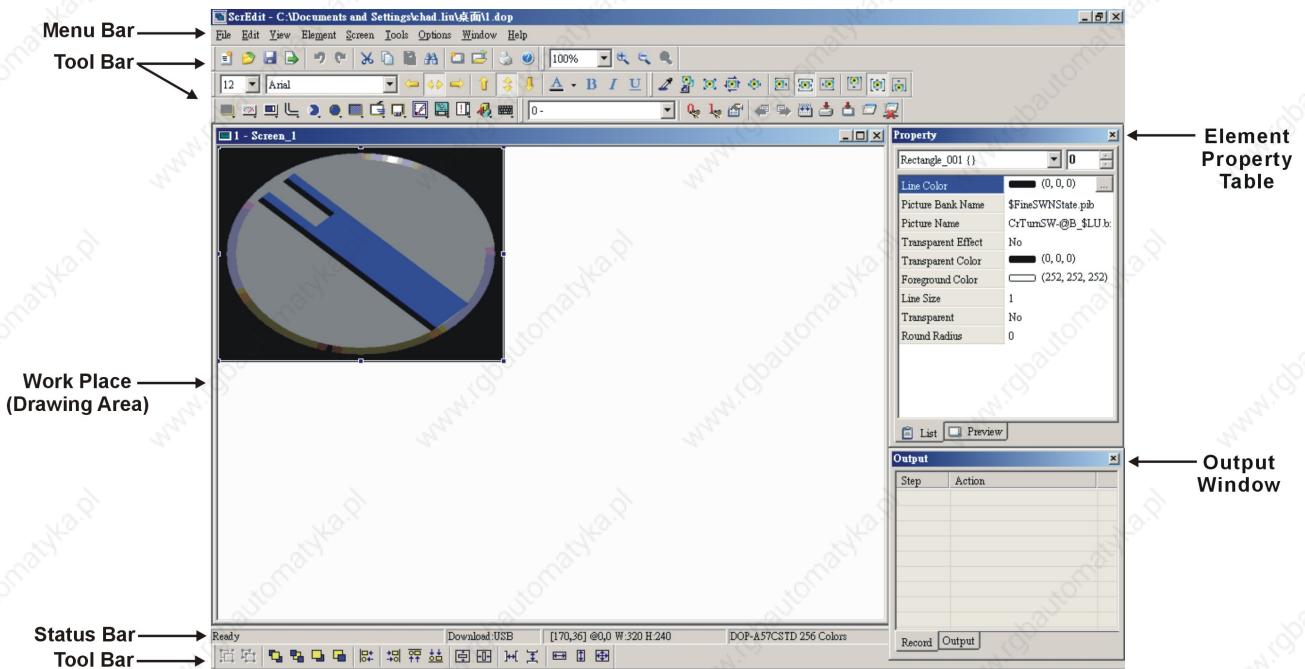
Menu Bar
Tool Bar
ScrEdit - C:\Documents and Settings\chad.liu\桌面\1.dop
File Edit View Element Screen Tools Options Window Help
100%
12 Arial
0 -
1 - Screen_1
Property
Rectangle_001 {} 0

| | |
|---|---|
| Line Color | (0, 0, 0) |
| Picture Bank Name | $FineSWNState.pib |
| Picture Name | CrTurnSW-@B_$LU.b: |
| Transparent Effect | No |
| Transparent Color | (0, 0, 0) |
| Foreground Color | (252, 252, 252) |
| Line Size | 1 |
| Transparent | No |
| Round Radius | 0 |

List Preview
Element Property Table
Output
| Step | Action |
|---|---|
Record Output
Output Window
Work Place (Drawing Area)
Status Bar
Tool Bar
Ready Download:USB [170,36] @0,0 W:320 H:240 DOP-A57CSTD 256 Colors